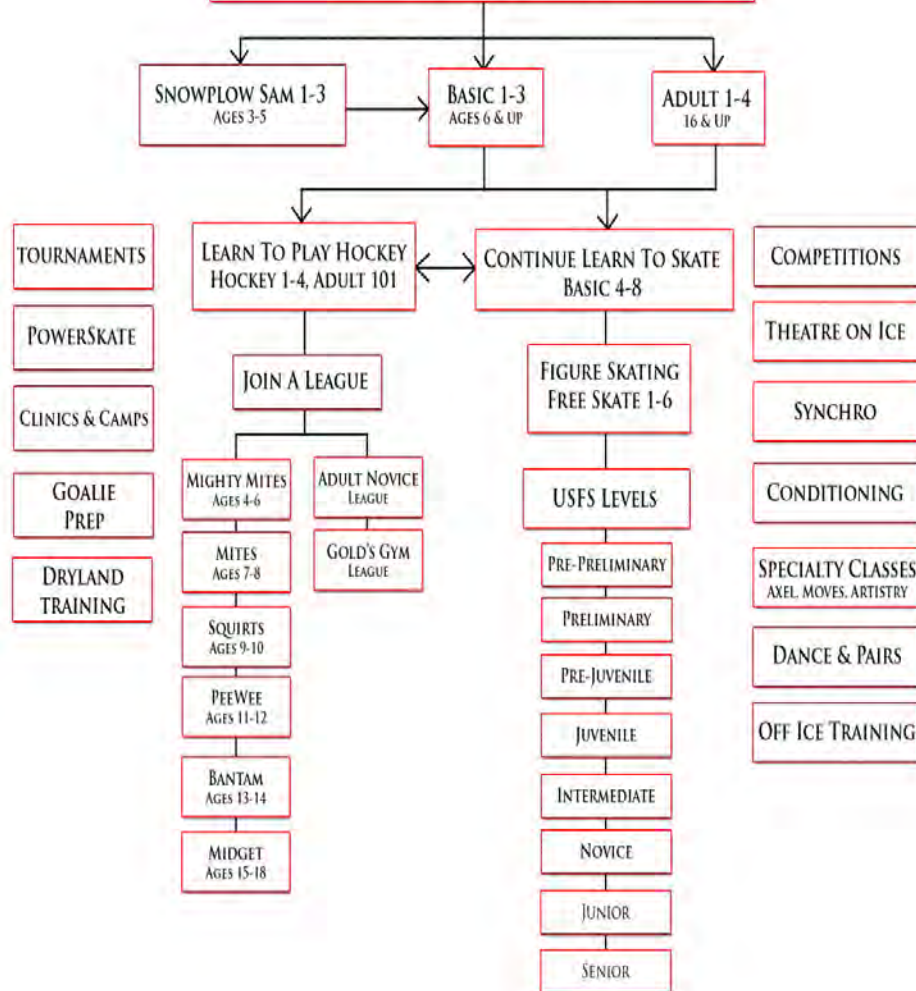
SNOWPLOW SAM 1-3
AGES 3-5

BASIC 1-3
AGES 6 & UP

ADULT 1-4
16 & UP

TOURNAMENTS

POWERSKATE

CLINICS & CAMPS

GOALIE PREP

DRYLAND TRAINING

LEARN TO PLAY HOCKEY
HOCKEY 1-4, ADULT 101

JOIN A LEAGUE

MIGHTY MITES
AGES 4-6

MITES
AGES 7-8

SQUIRTS
AGES 9-10

PEEWEE
AGES 11-12

BANTAM
AGES 13-14

MIDGET
AGES 15-18

ADULT NOVICE
LEAGUE

GOLD'S GYM
LEAGUE

CONTINUE LEARN TO SKATE
BASIC 4-8

FIGURE SKATING
FREE SKATE 1-6

USFS LEVELS

PRE-PRELIMINARY

PRELIMINARY

PRE-JUVENILE

JUVENILE

INTERMEDIATE

NOVICE

JUNIOR

SENIOR

COMPETITIONS

THEATRE ON ICE

SYNCHRO

CONDITIONING

SPECIALTY CLASSES
AXEL, MOVES, ARTISTRY

DANCE & PAIRS

OFF ICE TRAINING